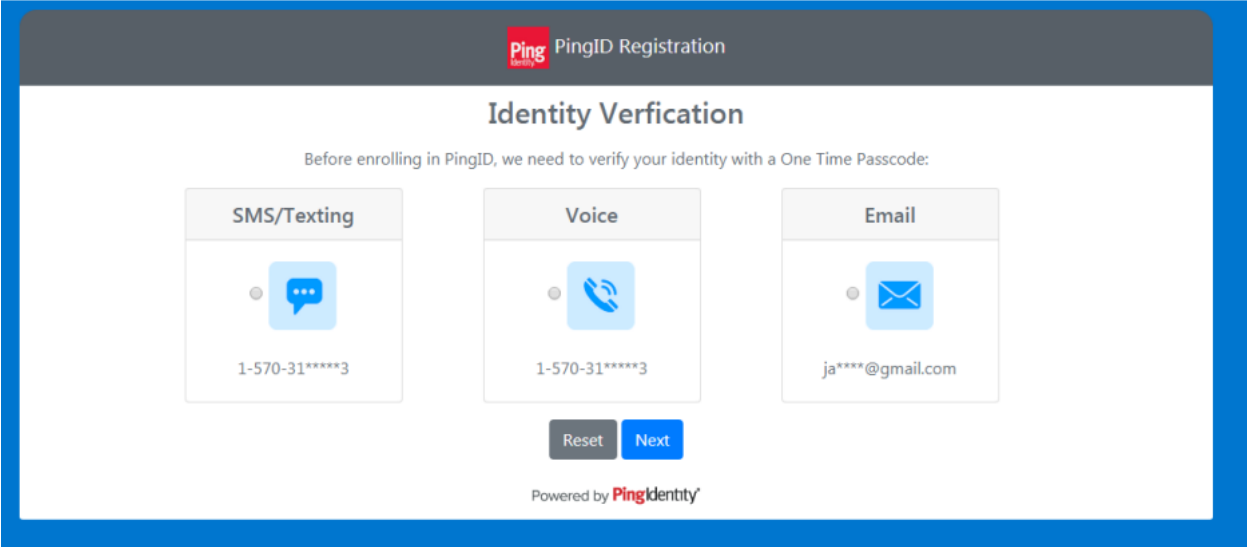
Ping Identity PingID Registration

Identity Verfication

Before enrolling in PingID, we need to verify your identity with a One Time Passcode:

SMS/Texting

1-570-31*****3

Voice

1-570-31*****3

Email

ja****@gmail.com

Reset Next

Powered by PingIdentity®